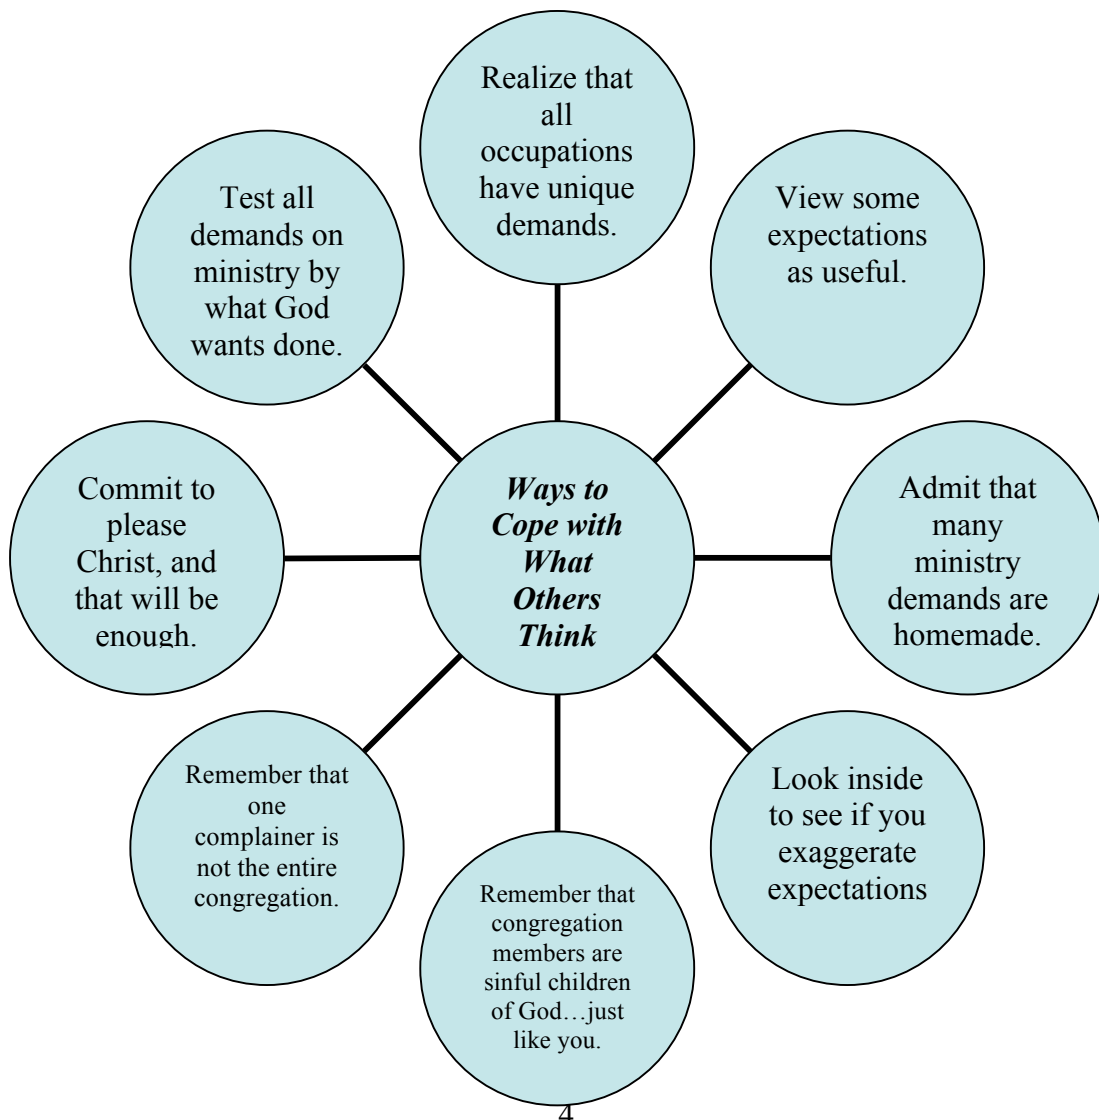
Ways to Cope with What Others Think

Realize that all occupations have unique demands.

View some expectations as useful.

Admit that many ministry demands are homemade.

Look inside to see if you exaggerate expectations

Remember that congregation members are sinful children of God…just like you.

Remember that one complainer is not the entire congregation.

Commit to please Christ, and that will be enough.

Test all demands on ministry by what God wants done.

4